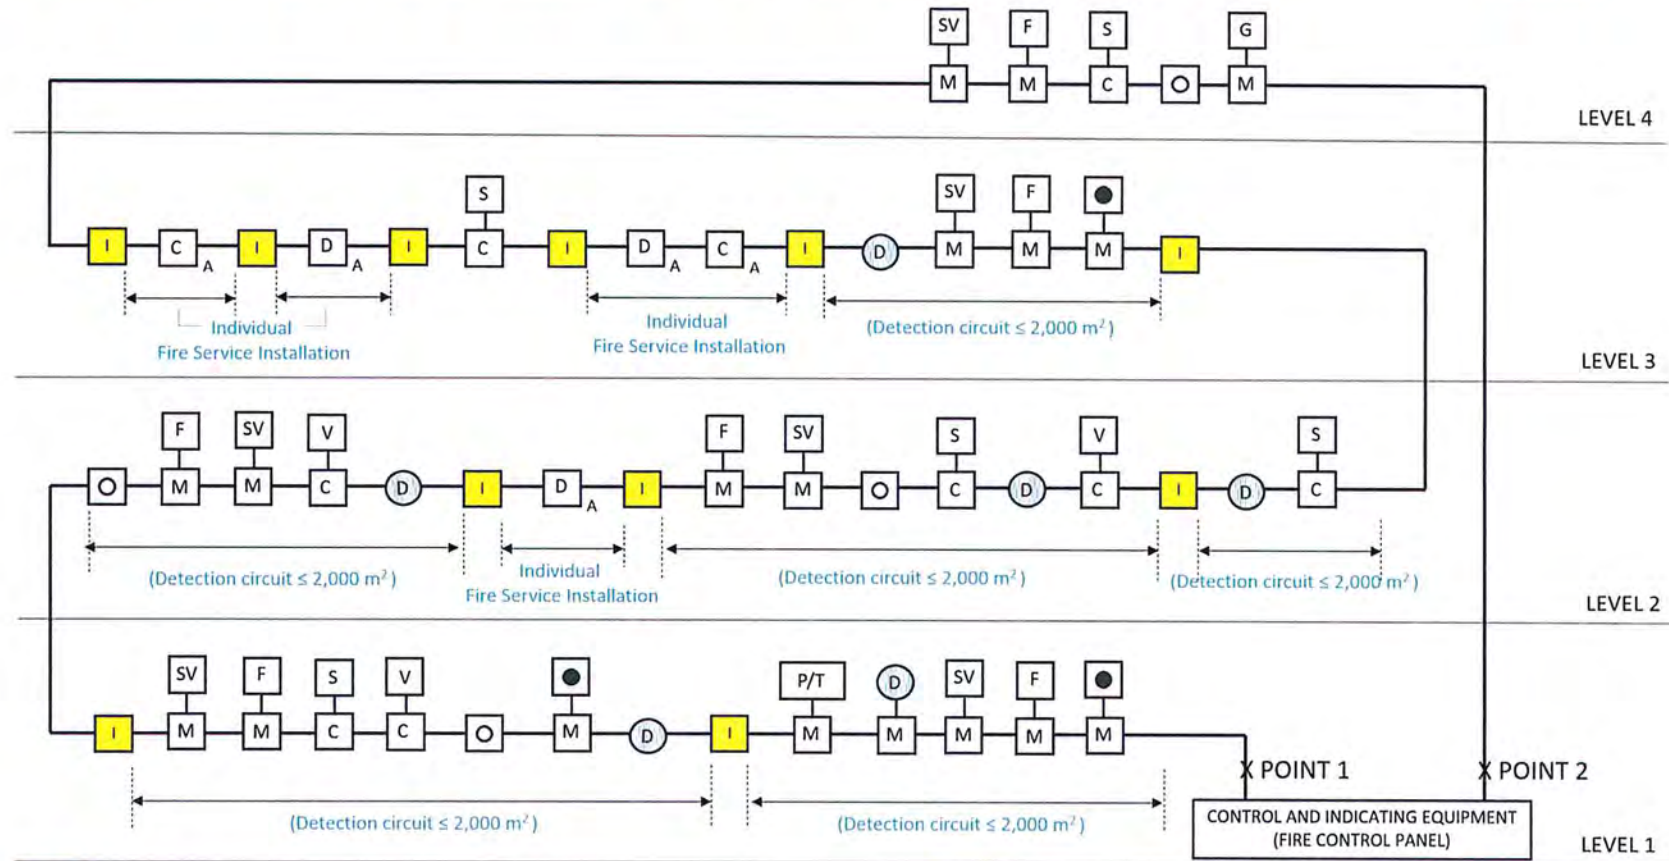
SV F S G
M M C M
LEVEL 4

S SV F
I C A I D A I C I D A C A I D M M M I

Individual
Fire Service Installation

Individual
Fire Service Installation

(Detection circuit ≤ 2,000 m²)

LEVEL 3

F SV V F SV S V S
M M C D I D A I M M C D C I D C

(Detection circuit ≤ 2,000 m²)

Individual
Fire Service Installation

(Detection circuit ≤ 2,000 m²)

(Detection circuit ≤ 2,000 m²)

LEVEL 2

SV F S V P/T D SV F
I M M C C M D I M M M M M

(Detection circuit ≤ 2,000 m²)

(Detection circuit ≤ 2,000 m²)

POINT 1

POINT 2

CONTROL AND INDICATING EQUIPMENT
(FIRE CONTROL PANEL)

LEVEL 1